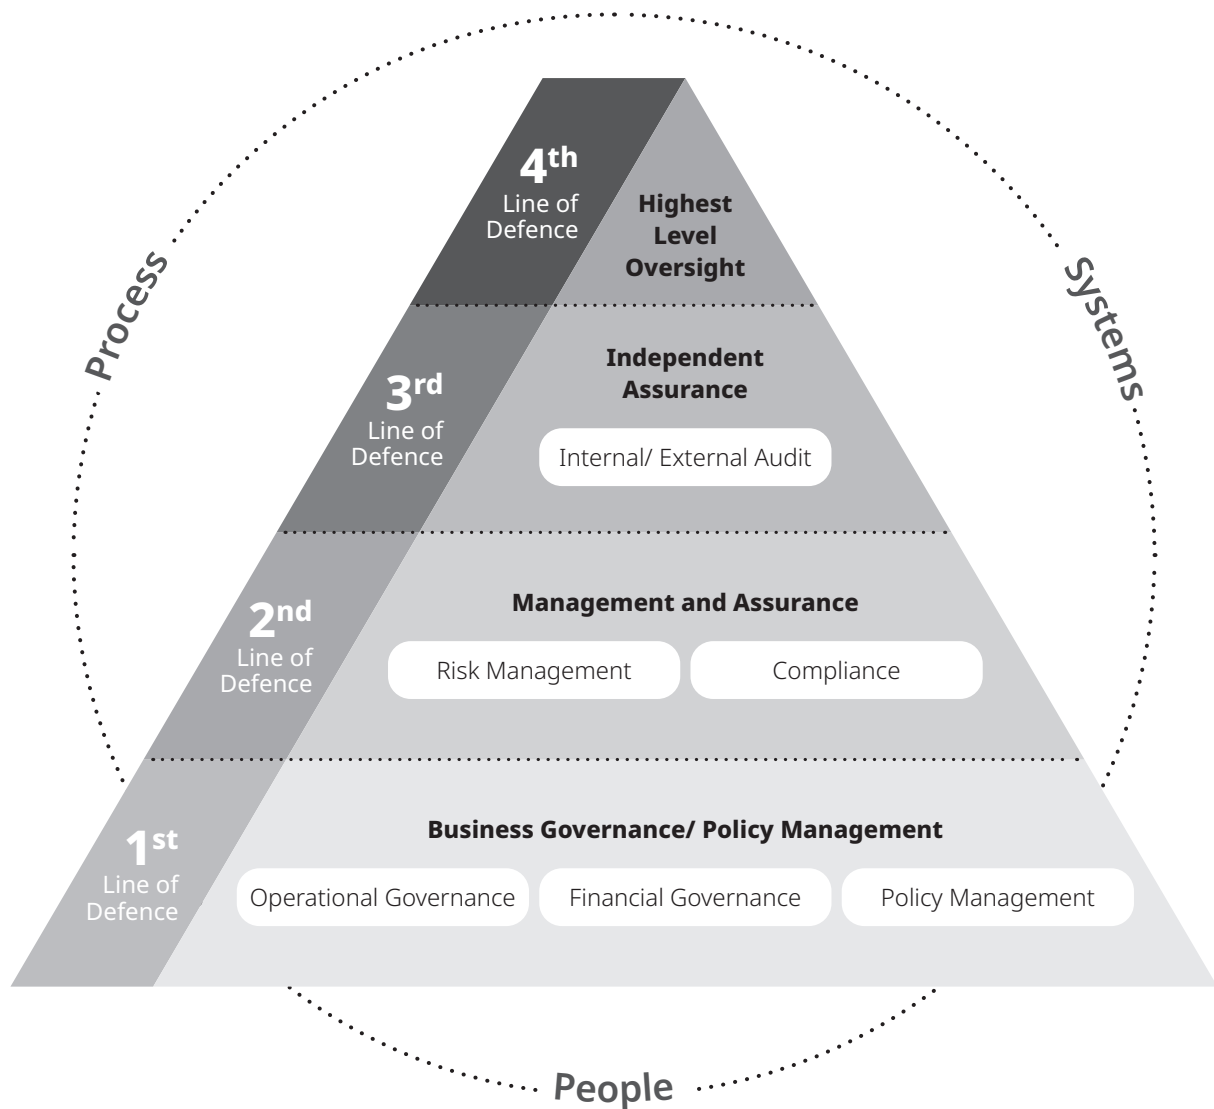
Process

Systems

4th
Line of
Defence

Highest
Level
Oversight

3rd
Line of
Defence

Independent
Assurance

Internal/ External Audit

2nd
Line of
Defence

Management and Assurance

Risk Management

Compliance

1st
Line of
Defence

Business Governance/ Policy Management

Operational Governance

Financial Governance

Policy Management

People